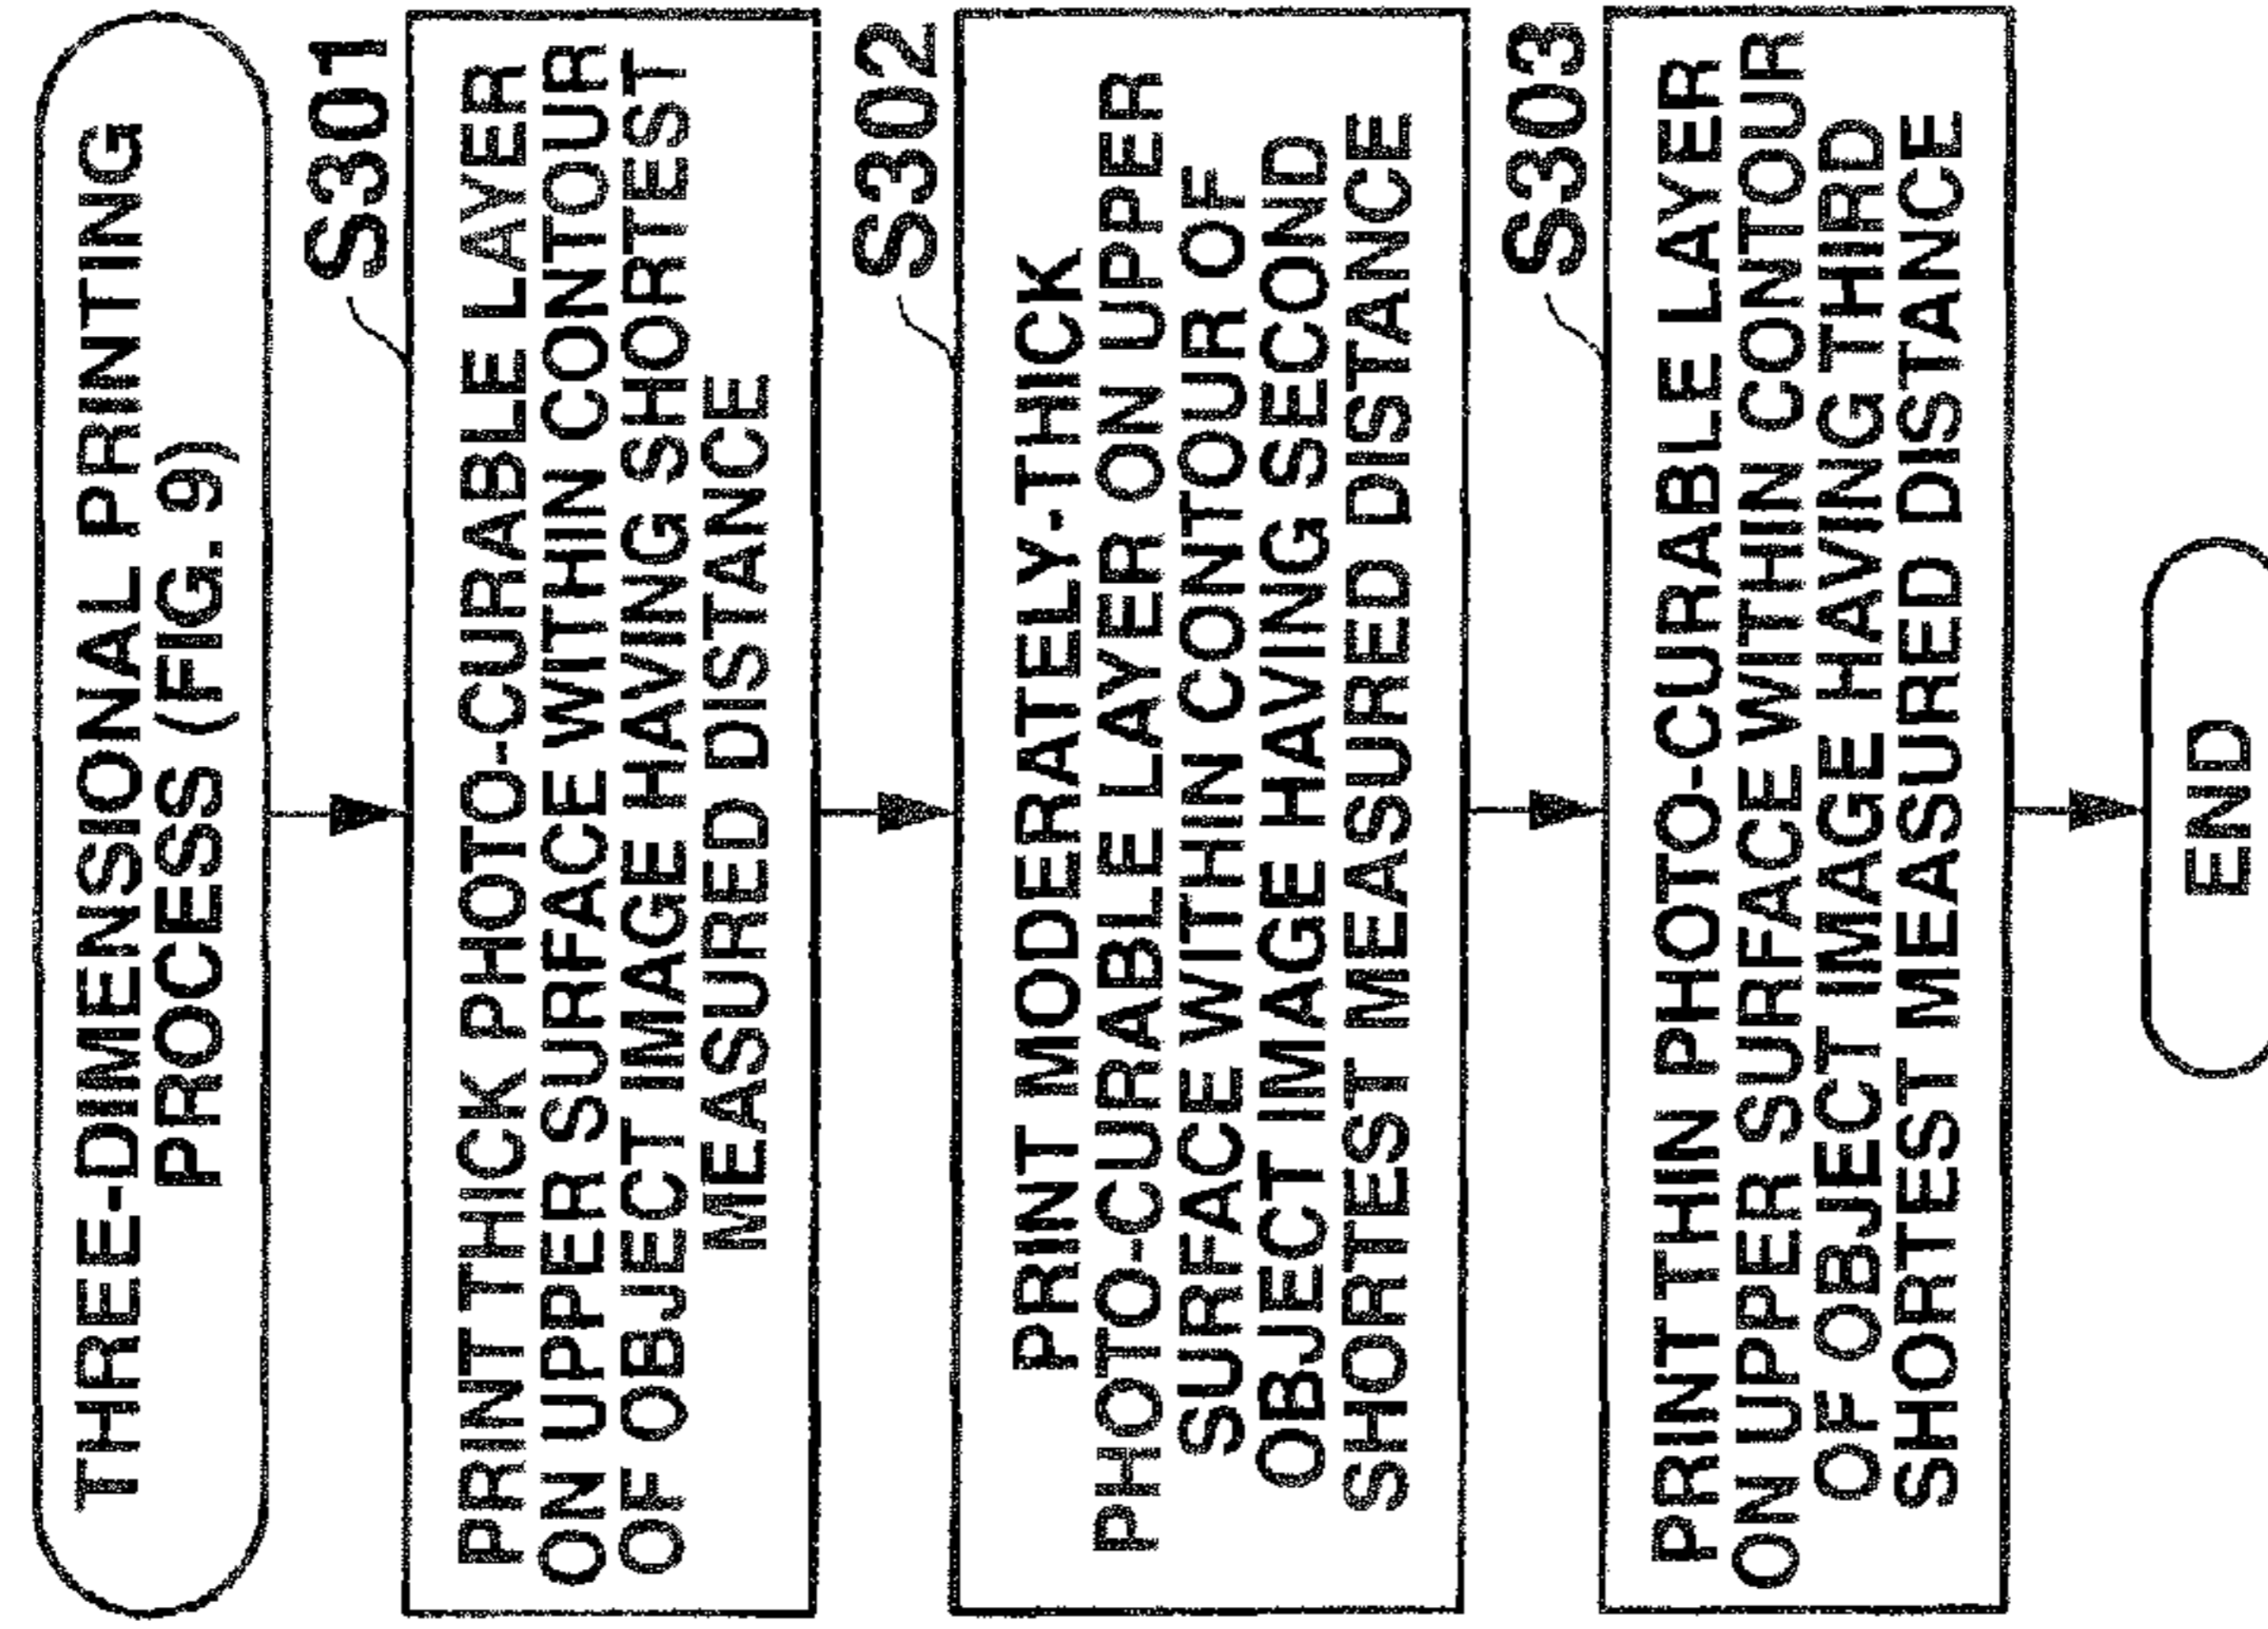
THREE-DIMENSIONAL PRINTING PROCESS (FIG. 9)

S301

PRINT THICK PHOTO-CURABLE LAYER ON UPPER SURFACE WITHIN CONTOUR OF OBJECT IMAGE HAVING SHORTEST MEASURED DISTANCE

S302

PRINT MODERATELY-THICK PHOTO-CURABLE LAYER ON UPPER SURFACE WITHIN CONTOUR OF OBJECT IMAGE HAVING SECOND SHORTEST MEASURED DISTANCE

S303

PRINT THIN PHOTO-CURABLE LAYER ON UPPER SURFACE WITHIN CONTOUR OF OBJECT IMAGE HAVING THIRD SHORTEST MEASURED DISTANCE

END